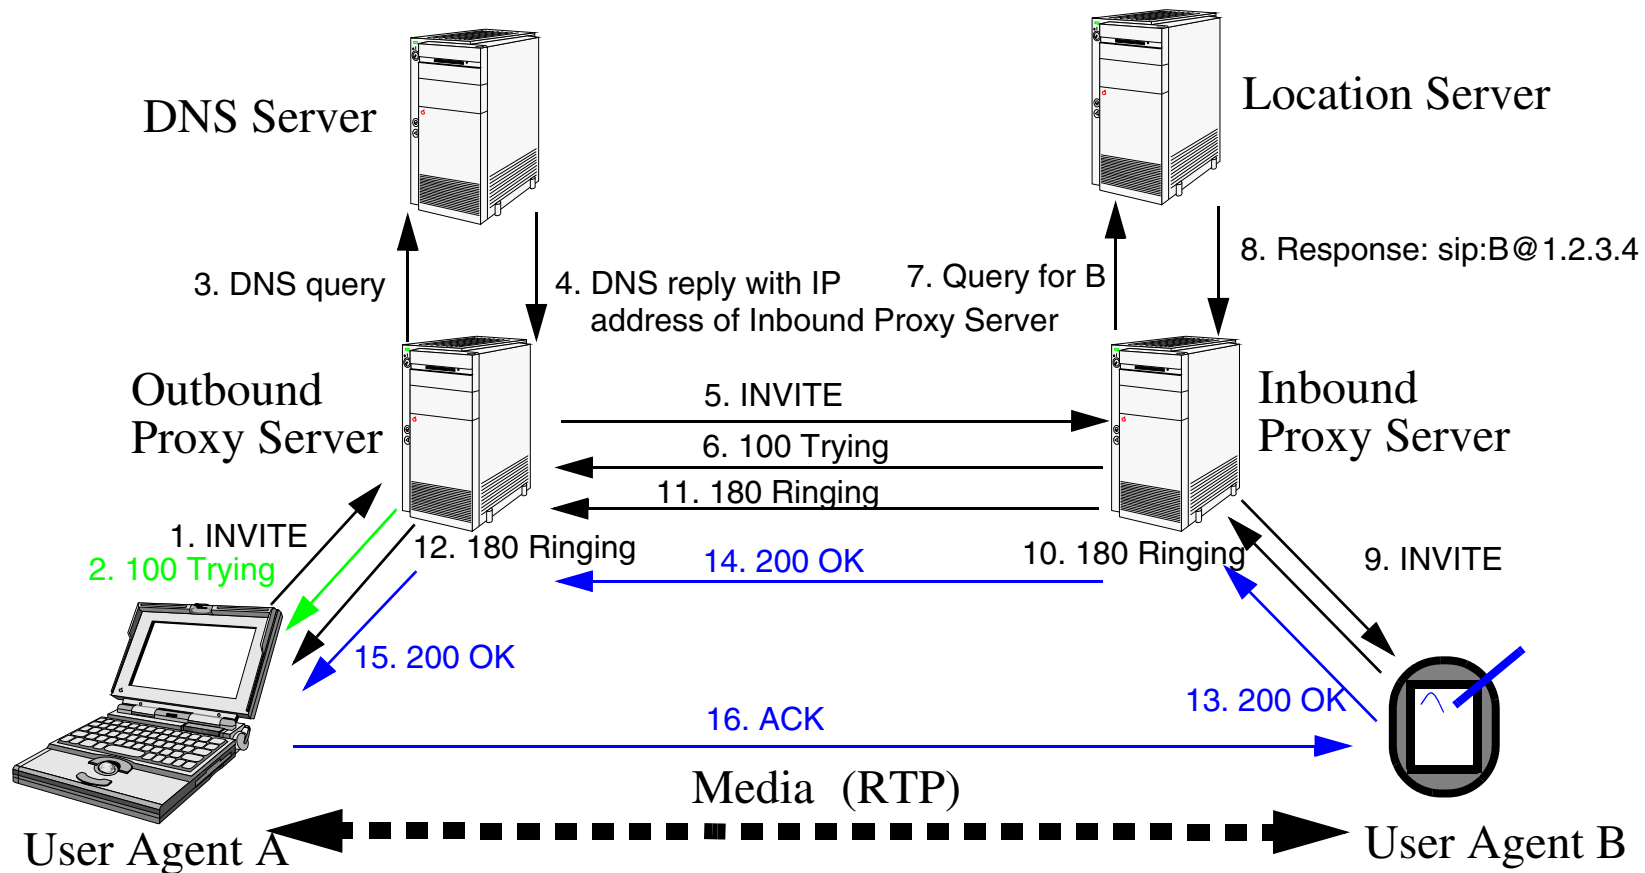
DNS Server

Location Server

3. DNS query

4. DNS reply with IP address of Inbound Proxy Server

7. Query for B

8. Response: sip:B@1.2.3.4

Outbound Proxy Server

Inbound Proxy Server

5. INVITE

6. 100 Trying

11. 180 Ringing

1. INVITE

2. 100 Trying

12. 180 Ringing

14. 200 OK

10. 180 Ringing

9. INVITE

15. 200 OK

13. 200 OK

16. ACK

Media (RTP)

User Agent A

User Agent B